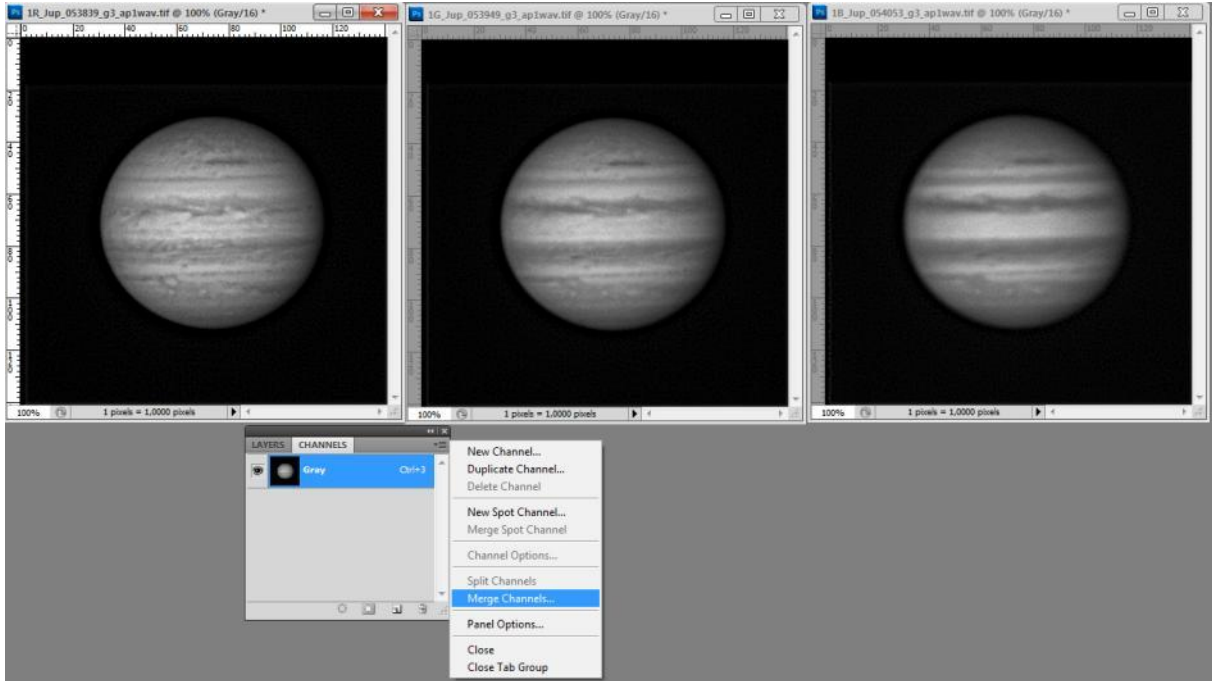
Ps 1R_Jup_053839_g3_ap1wav.tif @ 100% (Gray/16) *

0 20 40 60 80 100 120

100% 1 pixels = 1,0000 pixels

Ps 1G_Jup_053949_g3_ap1wav.tif @ 100% (Gray/16) *

100% 1 pixels = 1,0000 pixels

Ps 1B_Jup_054053_g3_ap1wav.tif @ 100% (Gray/16) *

100% 1 pixels = 1,0000 pixels

LAYERS CHANNELS

Gray Ctrl+3

New Channel...
Duplicate Channel...
Delete Channel

New Spot Channel...
Merge Spot Channel

Channel Options...

Split Channels
Merge Channels...

Panel Options...

Close
Close Tab Group